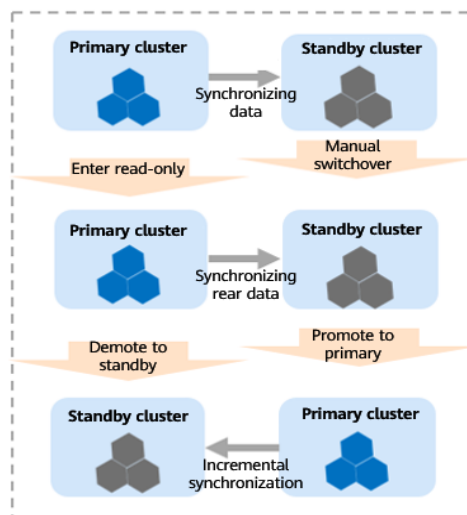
Primary cluster

Synchronizing data

Standby cluster

Enter read-only

Manual switchover

Primary cluster

Synchronizing rear data

Standby cluster

Demote to standby

Promote to primary

Standby cluster

Incremental synchronization

Primary cluster